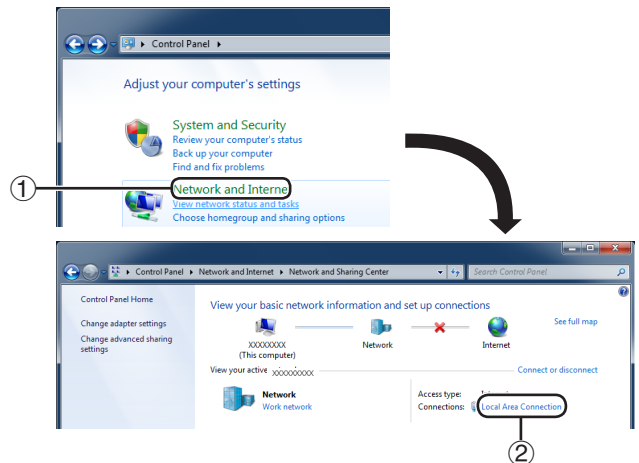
Control Panel

Adjust your computer's settings

System and Security
Review your computer's status
Back up your computer
Find and fix problems

①

Network and Interne
View network status and tasks
Choose homegroup and sharing options

Control Panel ▸ Network and Internet ▸ Network and Sharing Center

Search Control Panel

Control Panel Home

Change adapter settings

Change advanced sharing settings

View your basic network information and set up connections

See full map

XXXXXXXX
(This computer)

Network

Internet

View your active xxxxxxxxx

Connect or disconnect

Network
Work network

Access type: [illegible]

Connections: Local Area Connection

②